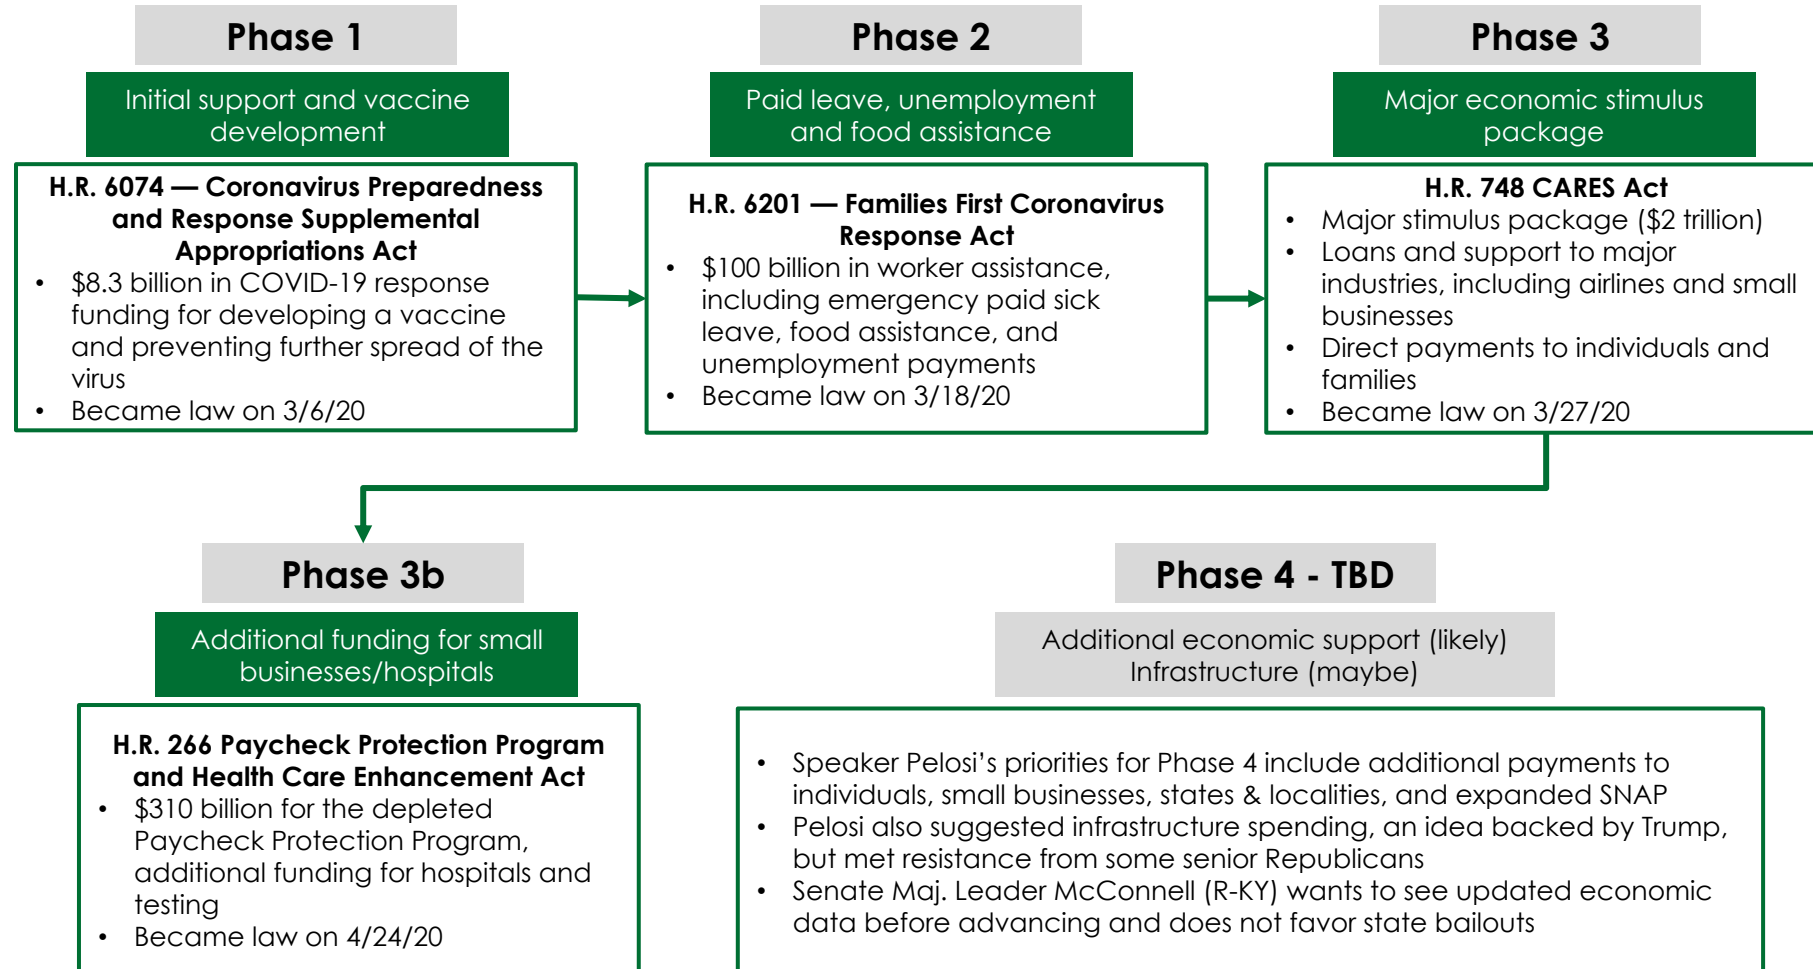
Phase 1

Initial support and vaccine development

H.R. 6074 — Coronavirus Preparedness and Response Supplemental Appropriations Act

- $8.3 billion in COVID-19 response funding for developing a vaccine and preventing further spread of the virus
- Became law on 3/6/20

Phase 2

Paid leave, unemployment and food assistance

H.R. 6201 — Families First Coronavirus Response Act

- $100 billion in worker assistance, including emergency paid sick leave, food assistance, and unemployment payments
- Became law on 3/18/20

Phase 3

Major economic stimulus package

H.R. 748 CARES Act

- Major stimulus package ($2 trillion)
- Loans and support to major industries, including airlines and small businesses
- Direct payments to individuals and families
- Became law on 3/27/20

Phase 3b

Additional funding for small businesses/hospitals

H.R. 266 Paycheck Protection Program and Health Care Enhancement Act

- $310 billion for the depleted Paycheck Protection Program, additional funding for hospitals and testing
- Became law on 4/24/20

Phase 4 - TBD

Additional economic support (likely)
Infrastructure (maybe)

- Speaker Pelosi's priorities for Phase 4 include additional payments to individuals, small businesses, states & localities, and expanded SNAP
- Pelosi also suggested infrastructure spending, an idea backed by Trump, but met resistance from some senior Republicans
- Senate Maj. Leader McConnell (R-KY) wants to see updated economic data before advancing and does not favor state bailouts